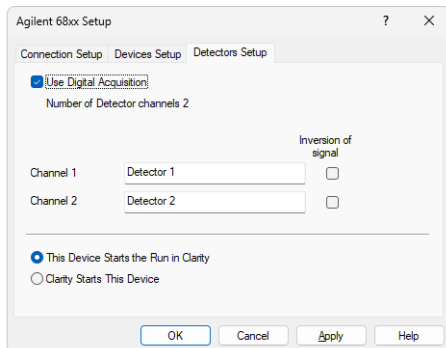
Agilent 68xx Setup ? ×

Connection Setup Devices Setup Detectors Setup

Use Digital Acquisition

Number of Detector channels 2

Inversion of signal

Channel 1 Detector 1

Channel 2 Detector 2

This Device Starts the Run in Clarity

Clarity Starts This Device

OK Cancel Apply Help